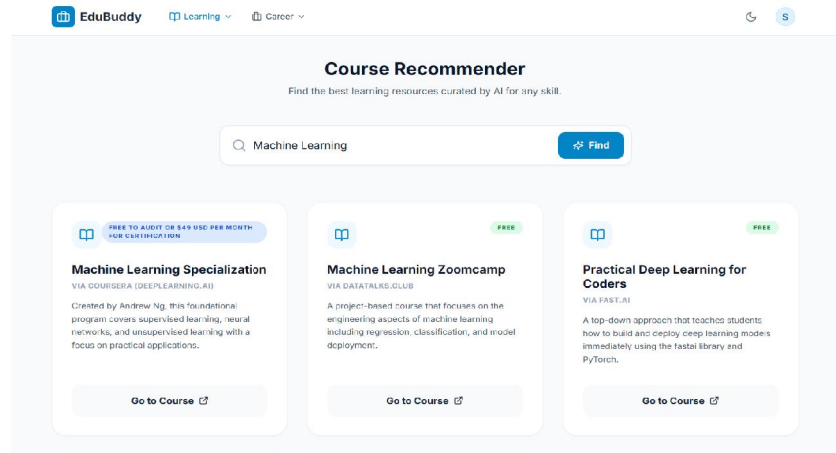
EduBuddy Learning Career S

Course Recommender

Find the best learning resources curated by AI for any skill.

Machine Learning

Find

FREE TO AUDIT OR $49 USD PER MONTH FOR CERTIFICATION

Machine Learning Specialization

VIA COURSERA (DEEPLEARNING.AI)

Created by Andrew Ng, this foundational program covers supervised learning, neural networks, and unsupervised learning with a focus on practical applications.

Go to Course

FREE

Machine Learning Zoomcamp

VIA DATATALKS.CLUB

A project-based course that focuses on the engineering aspects of machine learning including regression, classification, and model deployment.

Go to Course

FREE

Practical Deep Learning for Coders

VIA FAST.AI

A top-down approach that teaches students how to build and deploy deep learning models immediately using the fastai library and PyTorch.

Go to Course